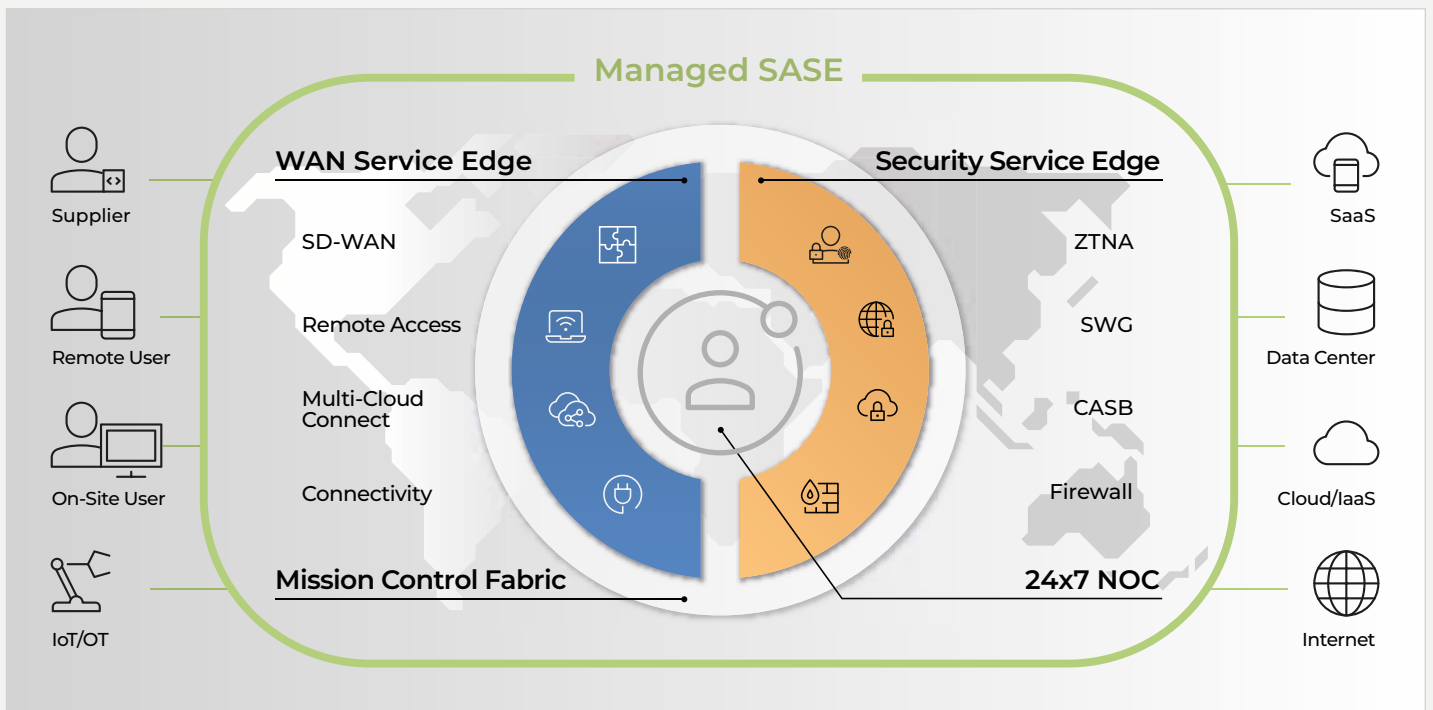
Managed SASE

Supplier

Remote User

On-Site User

IoT/OT

WAN Service Edge

SD-WAN

Remote Access

Multi-Cloud Connect

Connectivity

Mission Control Fabric

Security Service Edge

ZTNA

SWG

CASB

Firewall

24x7 NOC

SaaS

Data Center

Cloud/IaaS

Internet